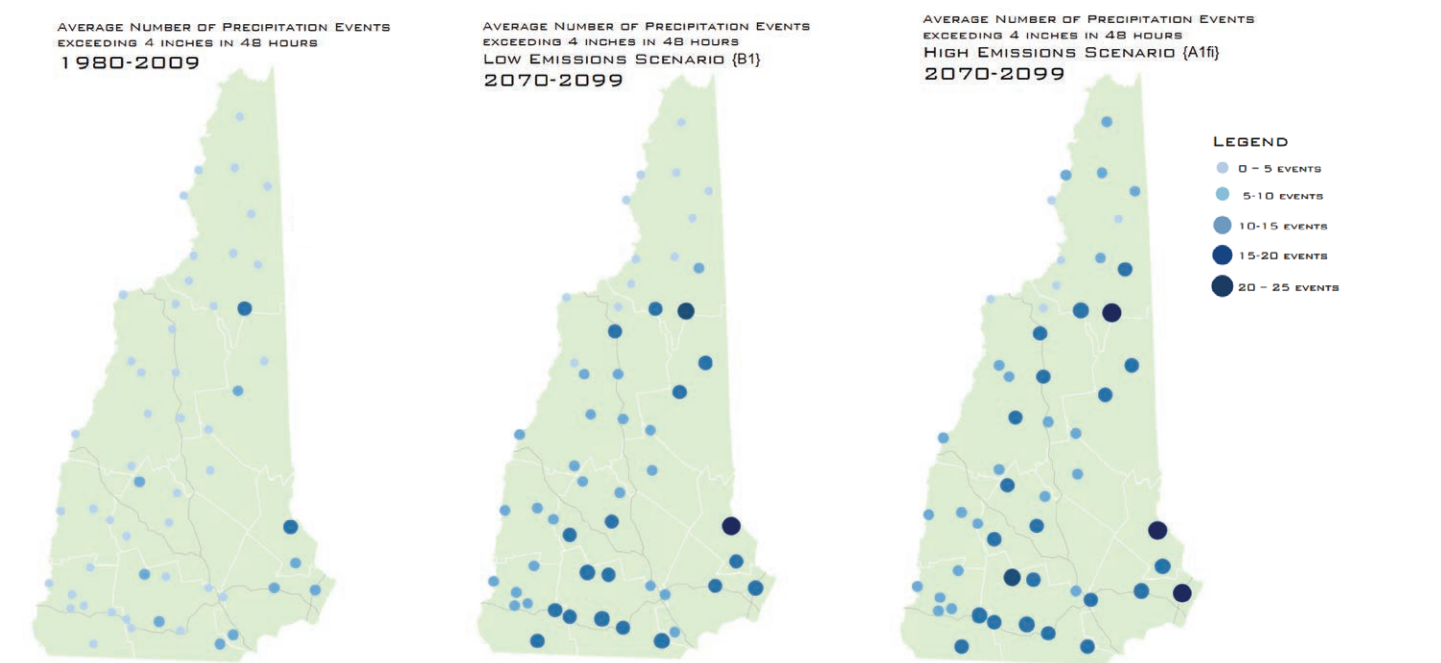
Average Number of Precipitation Events exceeding 4 inches in 48 hours
1980-2009

Average Number of Precipitation Events exceeding 4 inches in 48 hours
Low Emissions Scenario {B1}
2070-2099

Average Number of Precipitation Events exceeding 4 inches in 48 hours
High Emissions Scenario {A1fi}
2070-2099

Legend
0 – 5 events
5-10 events
10-15 events
15-20 events
20 – 25 events